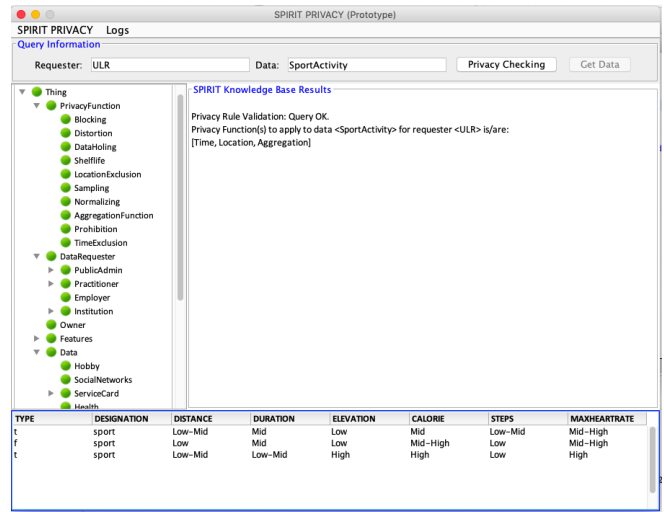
SPIRIT PRIVACY (Prototype)

SPIRIT PRIVACY Logs

Query Information

Requester: ULR

Data: SportActivity

Privacy Checking

Get Data

Thing
PrivacyFunction
Blocking
Distortion
DataHoling
Shelflife
LocationExclusion
Sampling
Normalizing
AggregationFunction
Prohibition
TimeExclusion
DataRequester
PublicAdmin
Practitioner
Employer
Institution
Owner
Features
Data
Hobby
SocialNetworks
ServiceCard
Health

SPIRIT Knowledge Base Results

Privacy Rule Validation: Query OK.
Privacy Function(s) to apply to data <SportActivity> for requester <ULR> is/are:
[Time, Location, Aggregation]

| TYPE | DESIGNATION | DISTANCE | DURATION | ELEVATION | CALORIE | STEPS | MAXHEARTRATE |
|---|---|---|---|---|---|---|---|
| t | sport | Low-Mid | Mid | Low | Mid | Low-Mid | Mid-High |
| f | sport | Low | Mid | Low | Mid-High | Low | Mid-High |
| t | sport | Low-Mid | Low-Mid | High | High | Low | High |